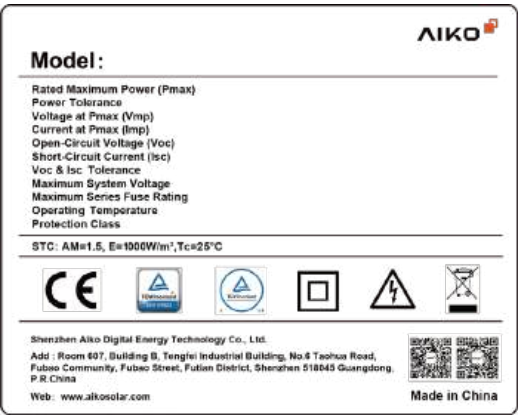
AIKO

Model:

Rated Maximum Power (Pmax)
Power Tolerance
Voltage at Pmax (Vmp)
Current at Pmax (Imp)
Open-Circuit Voltage (Voc)
Short-Circuit Current (Isc)
Voc & Isc Tolerance
Maximum System Voltage
Maximum Series Fuse Rating
Operating Temperature
Protection Class

STC: AM=1.5, E=1000W/m², Tc=25°C

CE

TÜVRheinland

TÜVRheinland

Shenzhen Aiko Digital Energy Technology Co., Ltd.

Add : Room 607, Building B, Tengfei Industrial Building, No.6 Taohua Road, Fubao Community, Fubao Street, Futian District, Shenzhen 518045 Guangdong, P.R.China

Web: www.aikosolar.com

Made in China